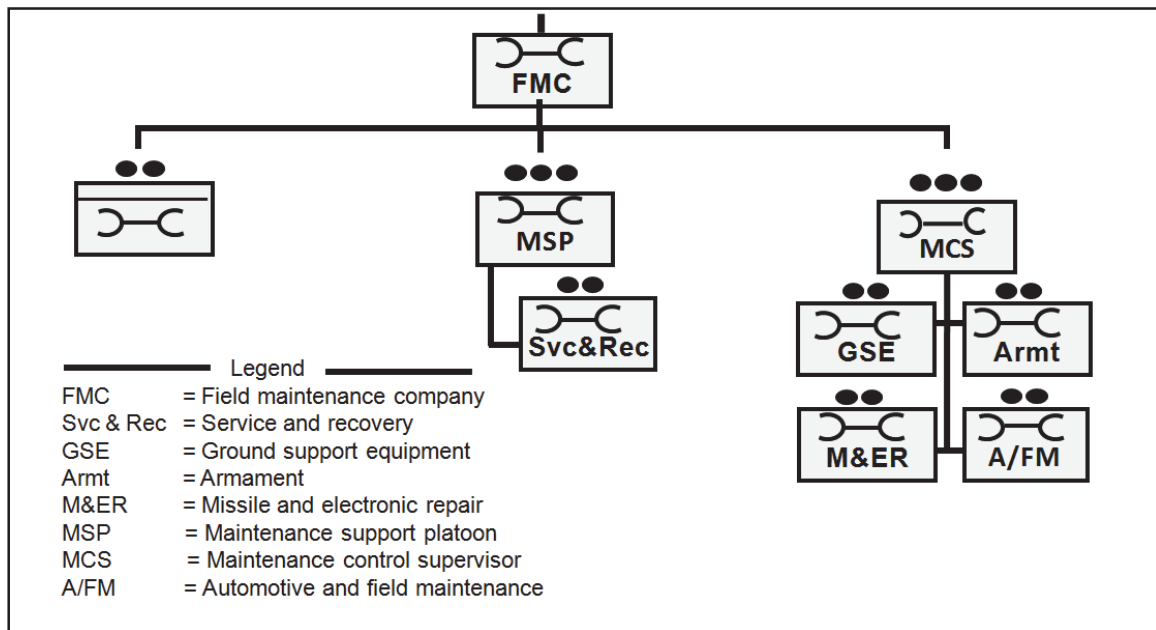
FMC

MSP

Svc&Rec

MCS

GSE

Armt

M&ER

A/FM

Legend

| | |
|---|---|
| FMC | = Field maintenance company |
| Svc & Rec | = Service and recovery |
| GSE | = Ground support equipment |
| Armt | = Armament |
| M&ER | = Missile and electronic repair |
| MSP | = Maintenance support platoon |
| MCS | = Maintenance control supervisor |
| A/FM | = Automotive and field maintenance |